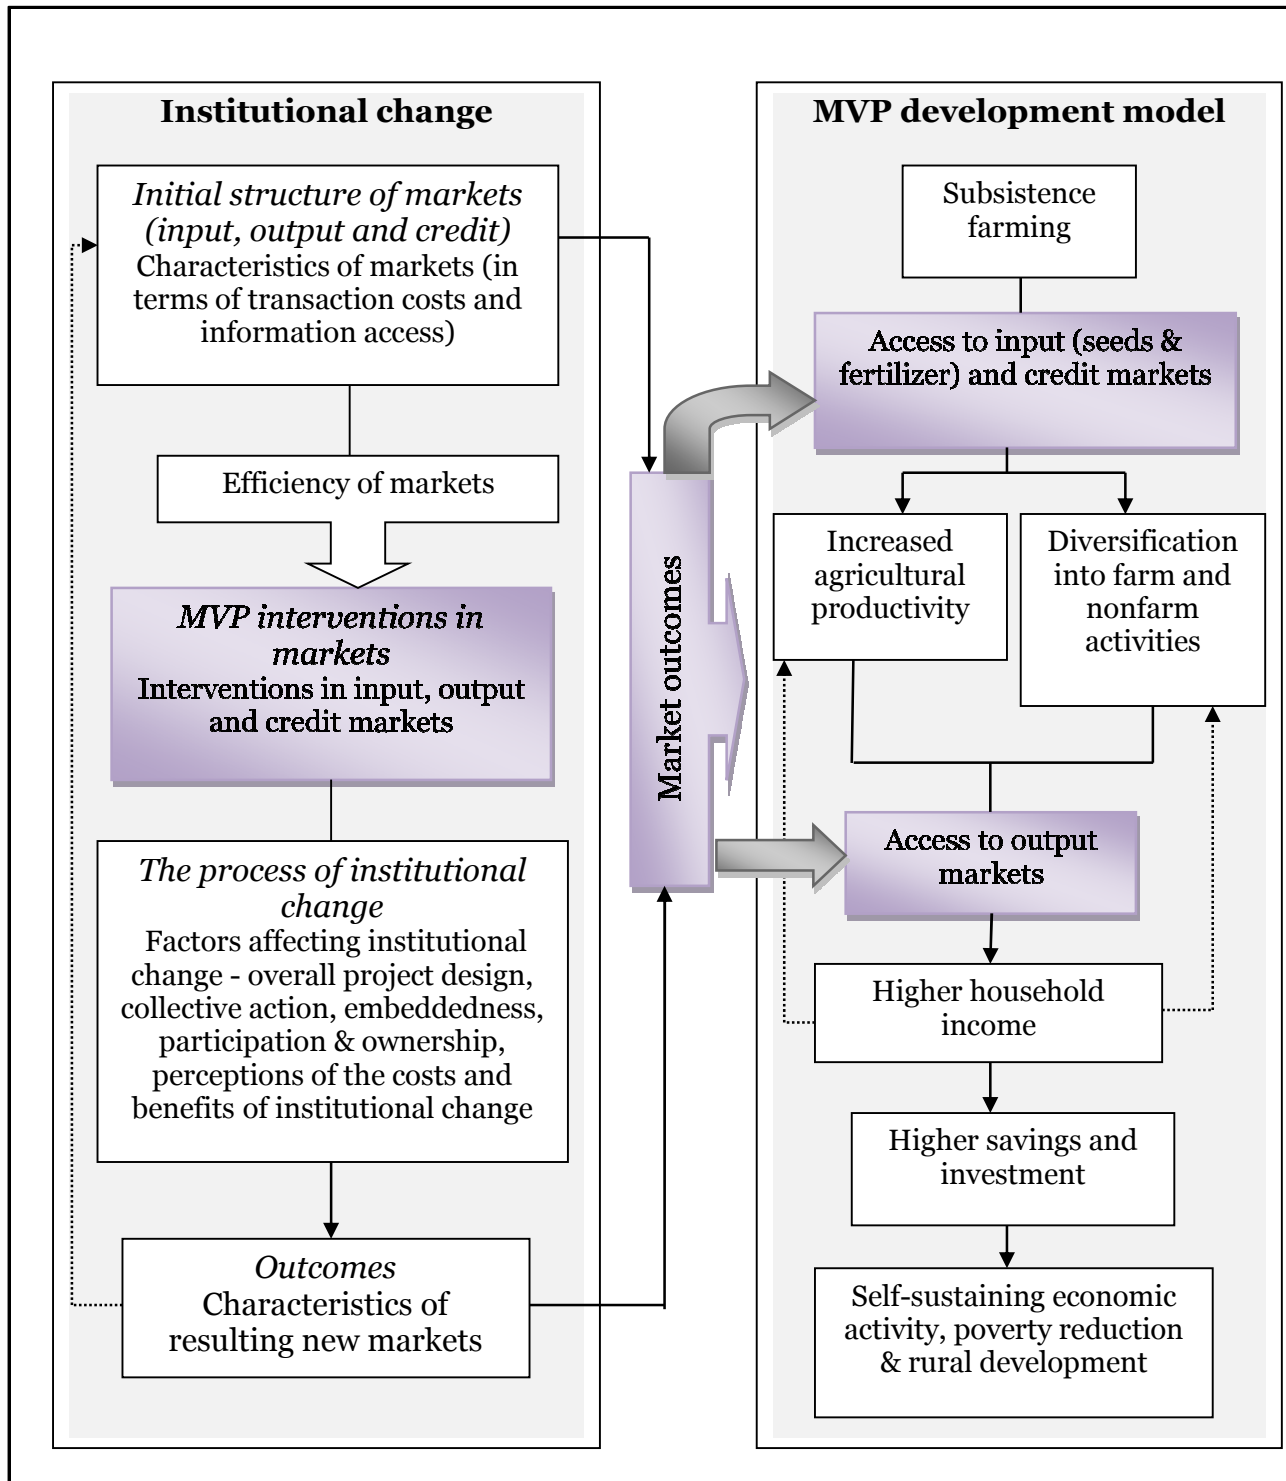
Institutional change

Initial structure of markets (input, output and credit)
Characteristics of markets (in terms of transaction costs and information access)

Efficiency of markets

MVP interventions in markets
Interventions in input, output and credit markets

The process of institutional change
Factors affecting institutional change - overall project design, collective action, embeddedness, participation & ownership, perceptions of the costs and benefits of institutional change

Outcomes
Characteristics of resulting new markets

Market outcomes

MVP development model

Subsistence farming

Access to input (seeds & fertilizer) and credit markets

Increased agricultural productivity

Diversification into farm and nonfarm activities

Access to output markets

Higher household income

Higher savings and investment

Self-sustaining economic activity, poverty reduction & rural development